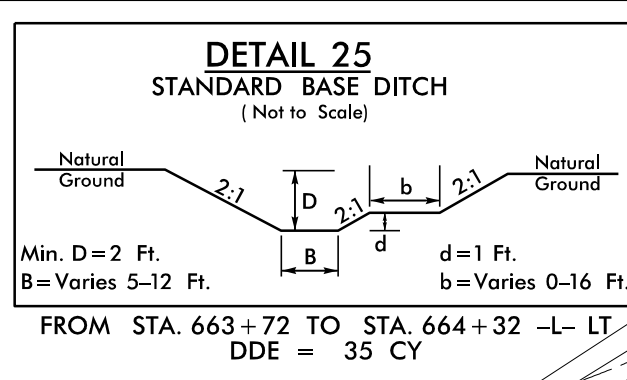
DETAIL 25
STANDARD BASE DITCH
( Not to Scale)

Natural Ground

2:1

D

2:1

b

2:1

Natural Ground

d

B

Min. D = 2 Ft.
B = Varies 5–12 Ft.

d = 1 Ft.
b = Varies 0–16 Ft.

FROM STA. 663 + 72 TO STA. 664 + 32 –L– LT
DDE = 35 CY